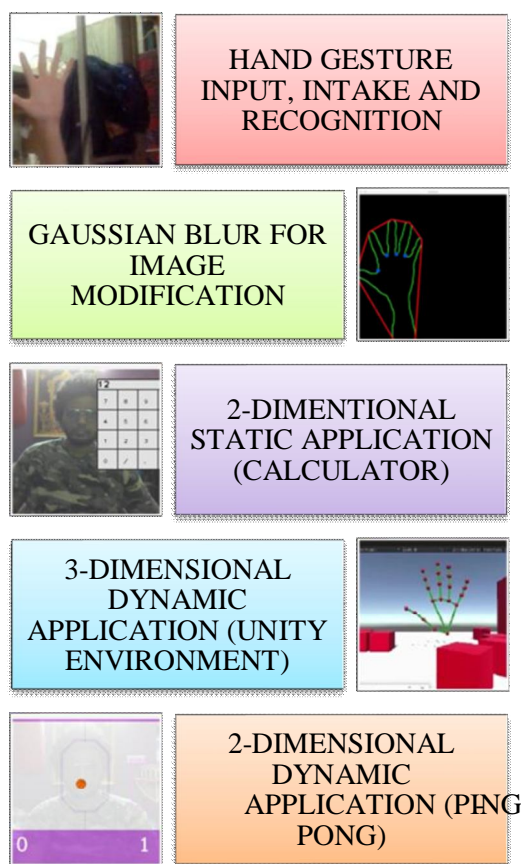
HAND GESTURE INPUT, INTAKE AND RECOGNITION

GAUSSIAN BLUR FOR IMAGE MODIFICATION

12

| 7 | 8 | 9 |
|---|---|---|
| 4 | 5 | 6 |
| 1 | 2 | 3 |
| 0 | / | . |

2-DIMENTIONAL STATIC APPLICATION (CALCULATOR)

3-DIMENSIONAL DYNAMIC APPLICATION (UNITY ENVIRONMENT)

0 1

2-DIMENSIONAL DYNAMIC APPLICATION (PING PONG)